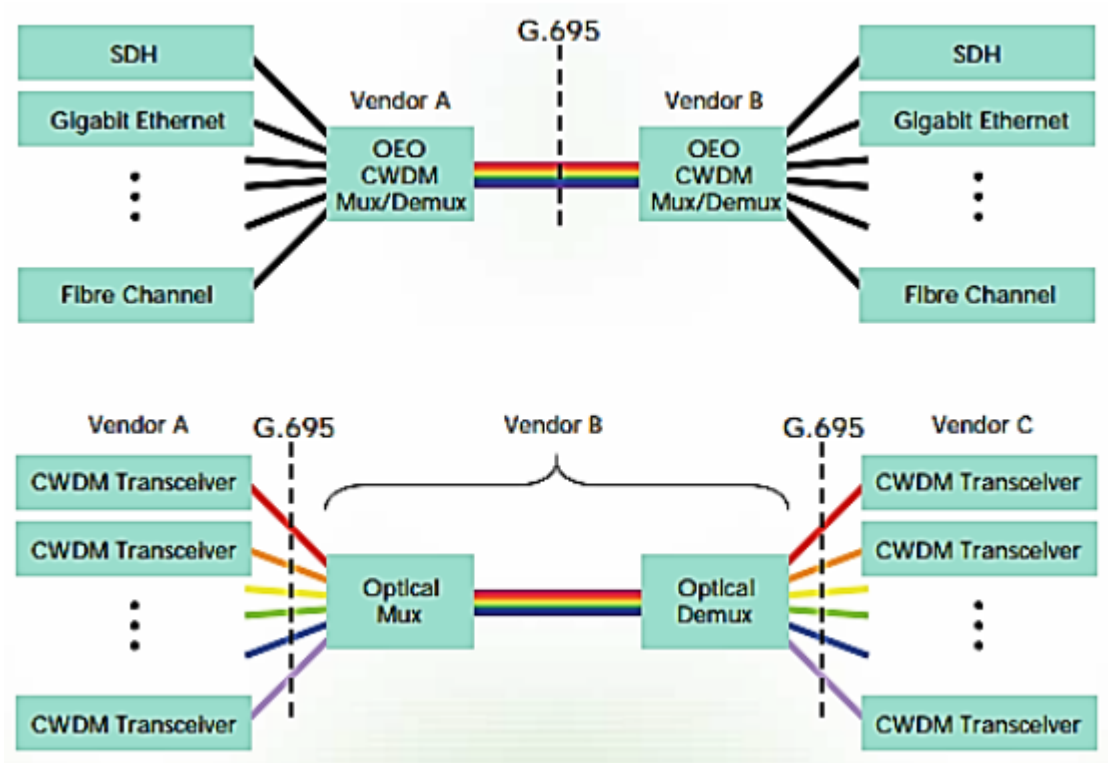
SDH
Gigabit Ethernet
Fibre Channel

G.695

Vendor A
OEO
CWDM
Mux/Demux

Vendor B
OEO
CWDM
Mux/Demux

SDH
Gigabit Ethernet
Fibre Channel

Vendor A
CWDM Transceiver
CWDM Transceiver
CWDM Transceiver

G.695

Vendor B

Optical
Mux

Optical
Demux

G.695

Vendor C
CWDM Transceiver
CWDM Transceiver
CWDM Transceiver